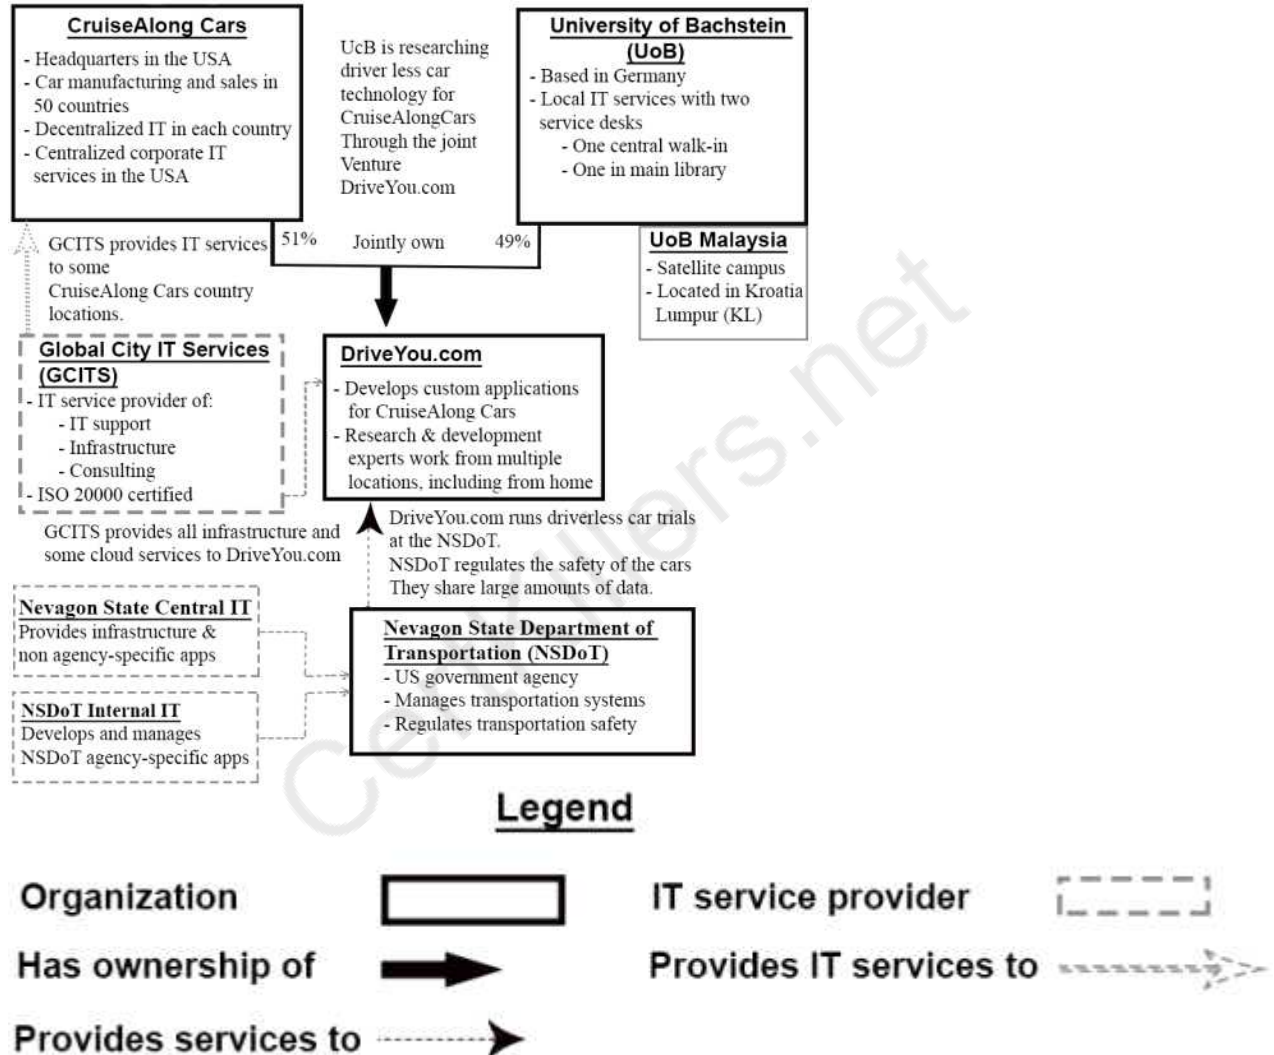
CruiseAlong Cars
- Headquarters in the USA
- Car manufacturing and sales in 50 countries
- Decentralized IT in each country
- Centralized corporate IT services in the USA

UcB is researching driver less car technology for CruiseAlongCars Through the joint Venture DriveYou.com

University of Bachstein (UoB)
- Based in Germany
- Local IT services with two service desks
- One central walk-in
- One in main library

51% Jointly own 49%

UoB Malaysia
- Satellite campus
- Located in Kroatia Lumpur (KL)

GCITS provides IT services to some CruiseAlong Cars country locations.

Global City IT Services (GCITS)
- IT service provider of:
- IT support
- Infrastructure
- Consulting
- ISO 20000 certified

DriveYou.com
- Develops custom applications for CruiseAlong Cars
- Research & development experts work from multiple locations, including from home

GCITS provides all infrastructure and some cloud services to DriveYou.com

DriveYou.com runs driverless car trials at the NSDoT.
NSDoT regulates the safety of the cars
They share large amounts of data.

Nevagon State Central IT
Provides infrastructure & non agency-specific apps

NSDoT Internal IT
Develops and manages NSDoT agency-specific apps

Nevagon State Department of Transportation (NSDoT)
- US government agency
- Manages transportation systems
- Regulates transportation safety

CertKillers.net

Legend

Organization

IT service provider

Has ownership of

Provides IT services to

Provides services to